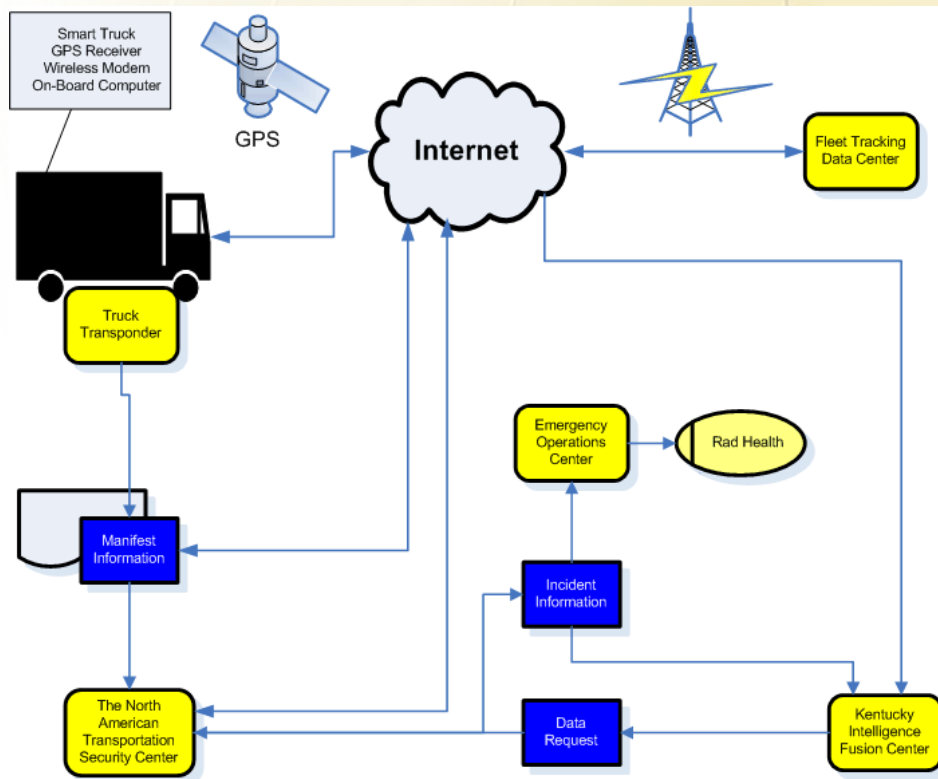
Smart Truck
GPS Receiver
Wireless Modem
On-Board Computer

GPS

Internet

Fleet Tracking
Data Center

Truck
Transponder

Emergency
Operations
Center

Rad Health

Manifest
Information

Incident
Information

The North
American
Transportation
Security Center

Data
Request

Kentucky
Intelligence
Fusion Center